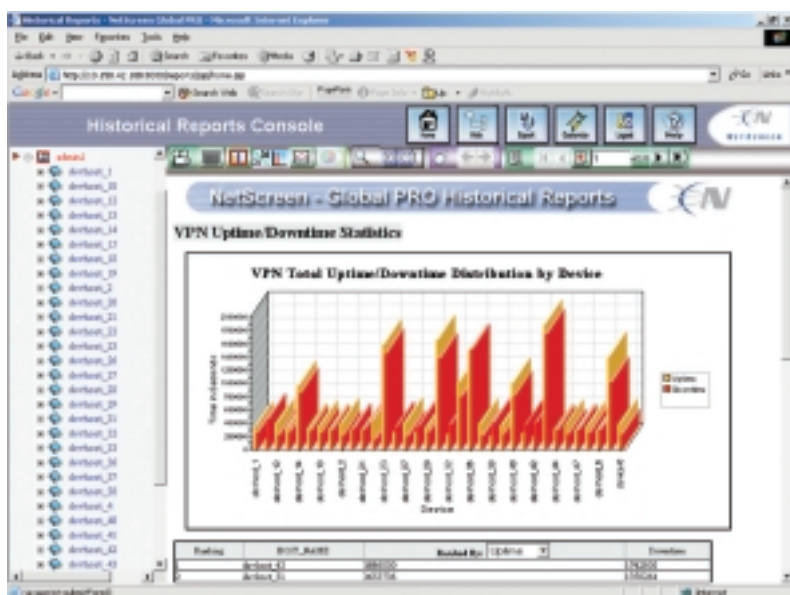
Historical Reports - NetScreen Global PRO - Microsoft Internet Explorer

File Edit View Favorites Tools Help

Historical Reports Console

NetScreen - Global PRO Historical Reports

VPN Uptime/Downtime Statistics

VPN Total Uptime/Downtime Distribution by Device

Uptime
Downtime

Device

| Ranking | DEVICE_NAME | Ranked By: Uptime | Downtime |
|---|---|---|---|
| 1 | devtest_43 | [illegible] | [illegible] |
| 2 | devtest_31 | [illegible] | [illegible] |